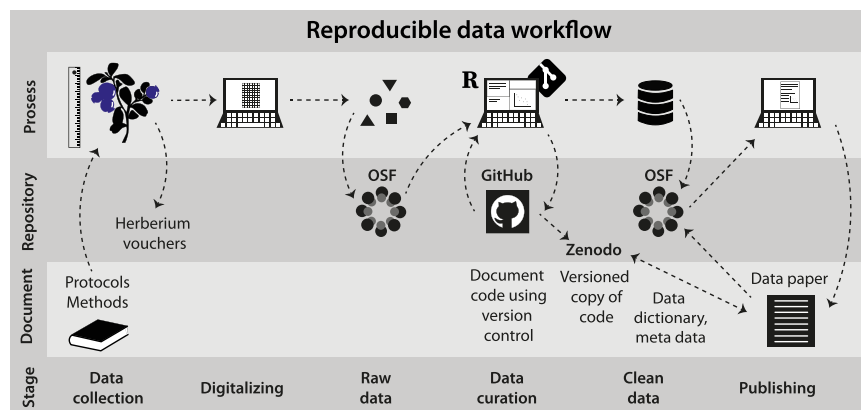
Reproducible data workflow

Prosess

R

Repository

OSF

GitHub

OSF

Herberium vouchers

Zenodo

Document

Protocols Methods

Document code using version control

Versioned copy of code

Data dictionary, meta data

Data paper

Stage

Data collection

Digitalizing

Raw data

Data curation

Clean data

Publishing